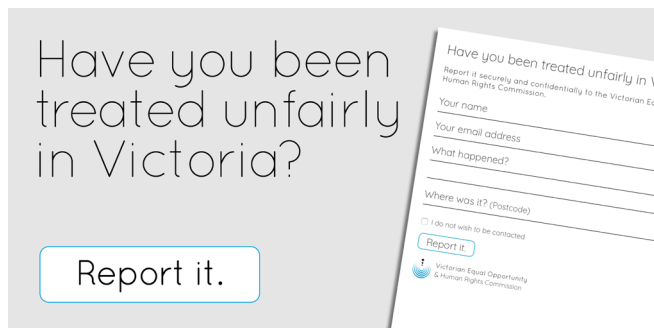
Have you been treated unfairly in Victoria?

Report it.

Have you been treated unfairly in V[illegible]

Report it securely and confidentially to the Victorian E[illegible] Human Rights Commission.

Your name

Your email address

What happened?

Where was it? (Postcode)

I do not wish to be contacted

Report it

Victorian Equal Opportunity & Human Rights Commission